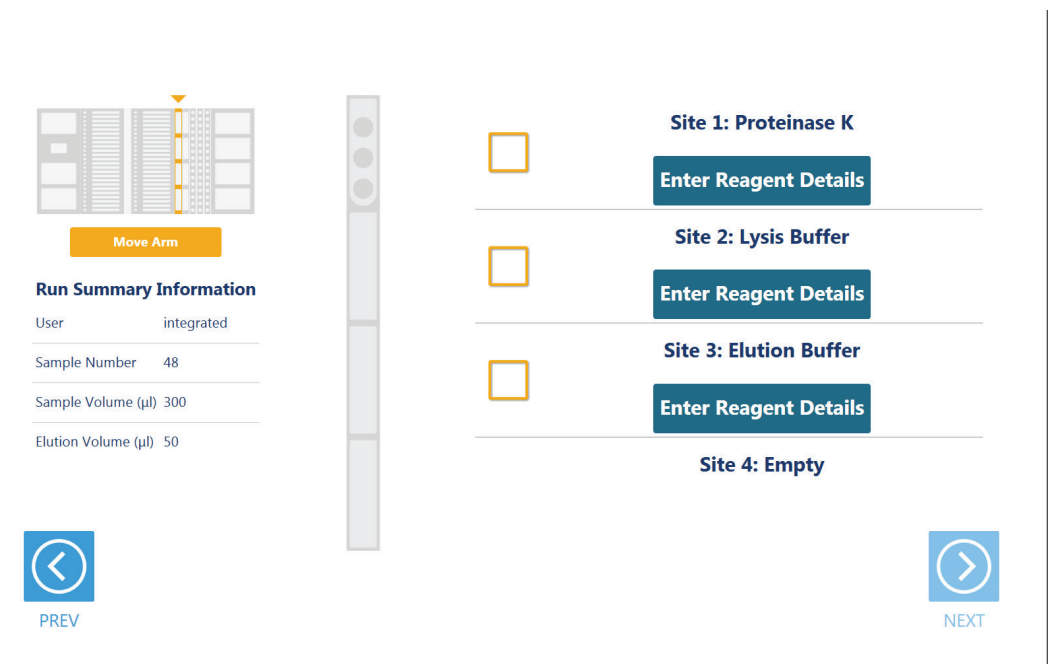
Move Arm

Run Summary Information

| User | integrated |
|---|---|
| Sample Number | 48 |
| Sample Volume (µl) | 300 |
| Elution Volume (µl) | 50 |

Site 1: Proteinase K

Enter Reagent Details

Site 2: Lysis Buffer

Enter Reagent Details

Site 3: Elution Buffer

Enter Reagent Details

Site 4: Empty

PREV

NEXT